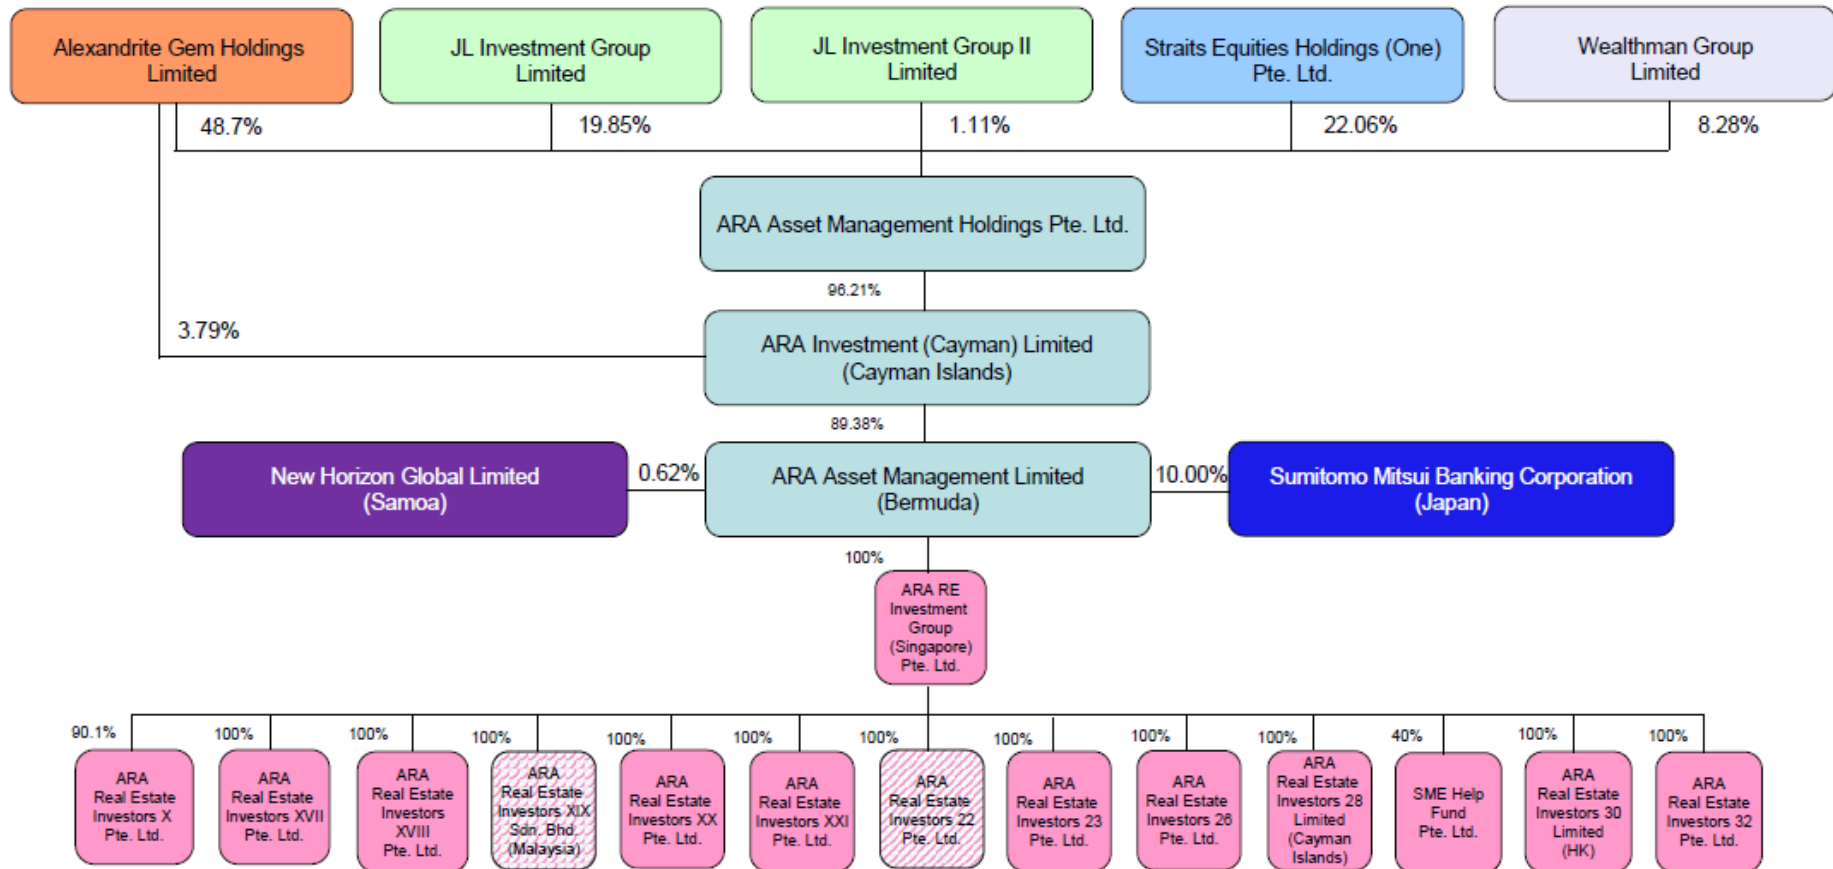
Alexandrite Gem Holdings Limited

JL Investment Group Limited

JL Investment Group II Limited

Straits Equities Holdings (One) Pte. Ltd.

Wealthman Group Limited

48.7%

19.85%

1.11%

22.06%

8.28%

ARA Asset Management Holdings Pte. Ltd.

96.21%

3.79%

ARA Investment (Cayman) Limited (Cayman Islands)

89.38%

New Horizon Global Limited (Samoa)

0.62%

ARA Asset Management Limited (Bermuda)

10.00%

Sumitomo Mitsui Banking Corporation (Japan)

100%

ARA RE Investment Group (Singapore) Pte. Ltd.

90.1%

ARA Real Estate Investors X Pte. Ltd.

100%

ARA Real Estate Investors XVII Pte. Ltd.

100%

ARA Real Estate Investors XVIII Pte. Ltd.

100%

ARA Real Estate Investors XIX Sdn. Bhd. (Malaysia)

100%

ARA Real Estate Investors XX Pte. Ltd.

100%

ARA Real Estate Investors XXI Pte. Ltd.

100%

ARA Real Estate Investors 22 Pte. Ltd.

100%

ARA Real Estate Investors 23 Pte. Ltd.

100%

ARA Real Estate Investors 26 Pte. Ltd.

100%

ARA Real Estate Investors 28 Limited (Cayman Islands)

40%

SME Help Fund Pte. Ltd.

100%

ARA Real Estate Investors 30 Limited (HK)

100%

ARA Real Estate Investors 32 Pte. Ltd.